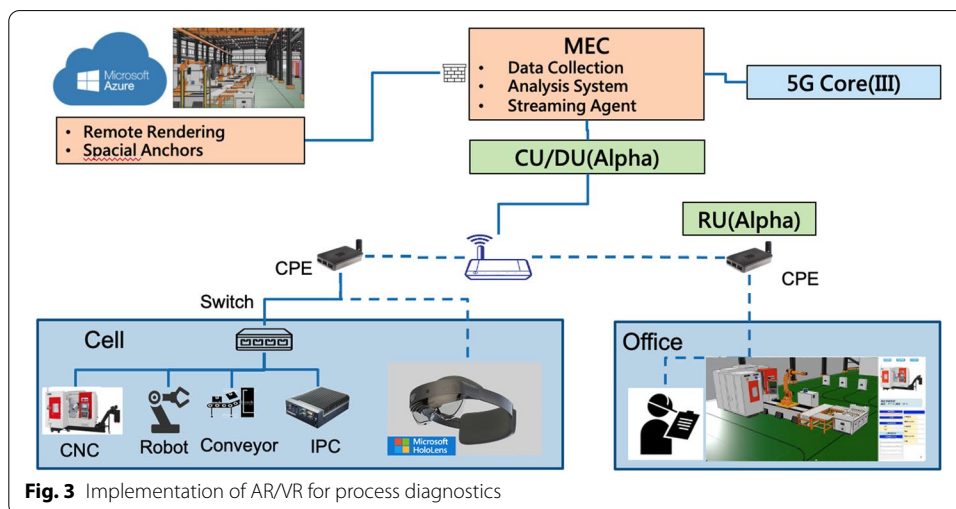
Microsoft Azure

• Remote Rendering
• Spacial Anchors

MEC
• Data Collection
• Analysis System
• Streaming Agent

5G Core(III)

CU/DU(Alpha)

RU(Alpha)

CPE

CPE

Switch

Cell

CNC

Robot

Conveyor

IPC

Microsoft HoloLens

Office

**Fig. 3** Implementation of AR/VR for process diagnostics